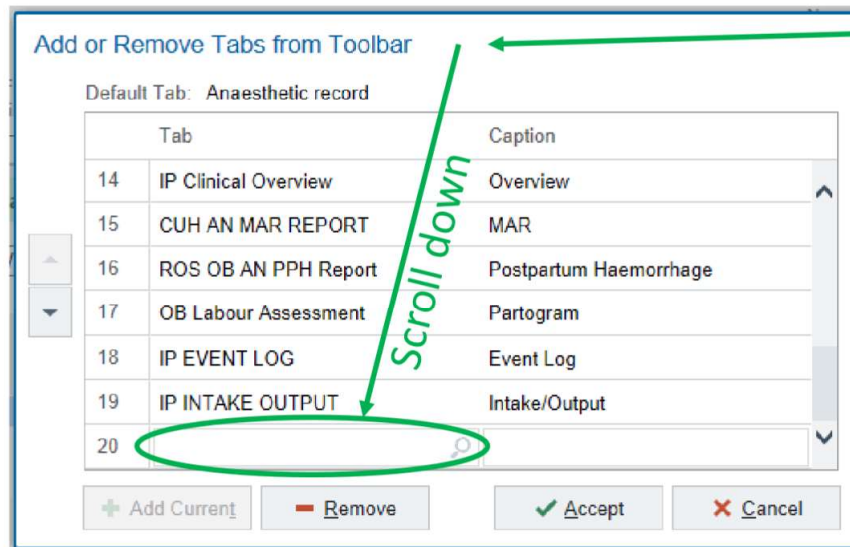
Add or Remove Tabs from Toolbar

Default Tab: Anaesthetic record

|  | Tab | Caption |
|---|---|---|
| 14 | IP Clinical Overview | Overview |
| 15 | CUH AN MAR REPORT | MAR |
| 16 | ROS OB AN PPH Report | Postpartum Haemorrhage |
| 17 | OB Labour Assessment | Partogram |
| 18 | IP EVENT LOG | Event Log |
| 19 | IP INTAKE OUTPUT | Intake/Output |
| 20 |  |  |

Scroll down

Add Current

Remove

Accept

Cancel